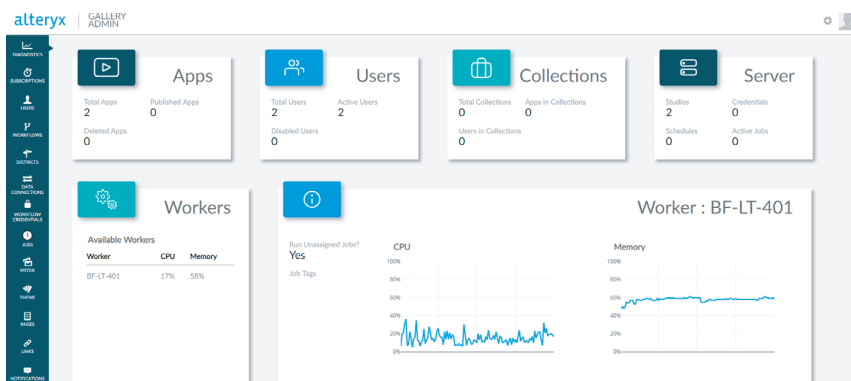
alteryx | GALLERY ADMIN

DIAGNOSTICS
SUBSCRIPTIONS
USERS
WORKFLOWS
DISTRICTS
DATA CONNECTIONS
WORKFLOW CREDENTIALS
JOBS
MEDIA
THEME
PAGES
LINKS
NOTIFICATIONS

Apps
Total Apps
2
Published Apps
0
Deleted Apps
0

Users
Total Users
2
Active Users
2
Disabled Users
0

Collections
Total Collections
0
Apps in Collections
0
Users in Collections
0

Server
Studios
2
Credentials
0
Schedules
0
Active Jobs
0

Workers
Available Workers

| Worker | CPU | Memory |
|---|---|---|
| BF-LT-401 | 17% | 58% |

Worker : BF-LT-401
Run Unassigned Jobs?
Yes
Job Tags

CPU
100%
80%
60%
40%
20%
0%

Memory
100%
80%
60%
40%
20%
0%